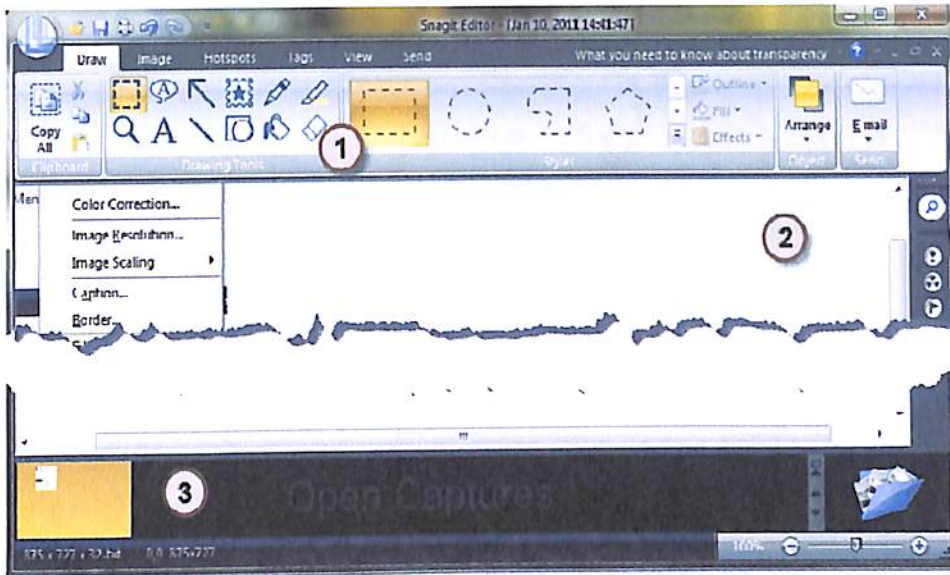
Snagit Editor - [Jan 10, 2011 14:41:47]

Draw Image Hotspots Tags View Send What you need to know about transparency

Copy All

Clipboard

Drawing Tools

1

Outline

Fill

Effects

Styles

Arrange

Object

Email

Send

Men

Color Correction...

Image Resolution...

Image Scaling

Caption...

Border...

2

3

Open Captures

375 x 727 x 32-bit

100%